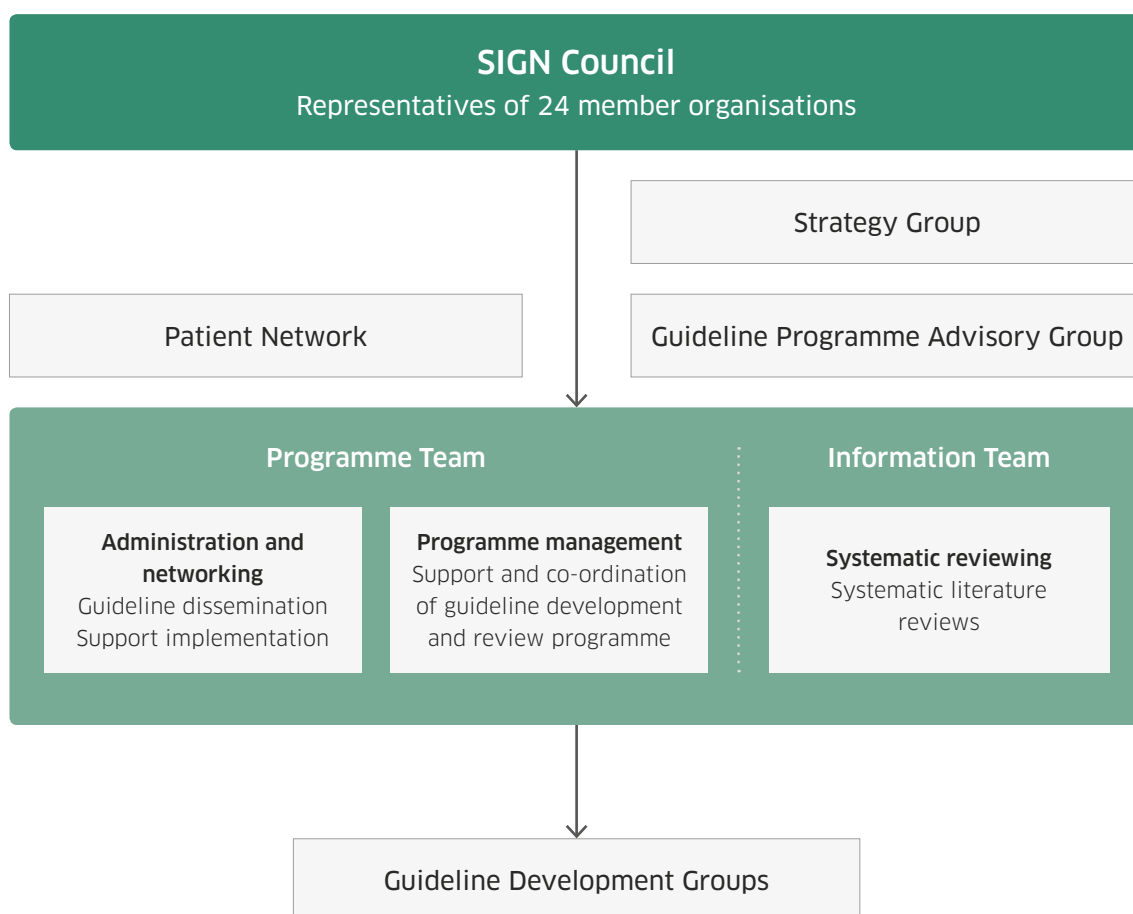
SIGN Council
Representatives of 24 member organisations

Strategy Group

Patient Network

Guideline Programme Advisory Group

Programme Team

Administration and networking
Guideline dissemination
Support implementation

Programme management
Support and co-ordination of guideline development and review programme

Information Team

Systematic reviewing
Systematic literature reviews

Guideline Development Groups